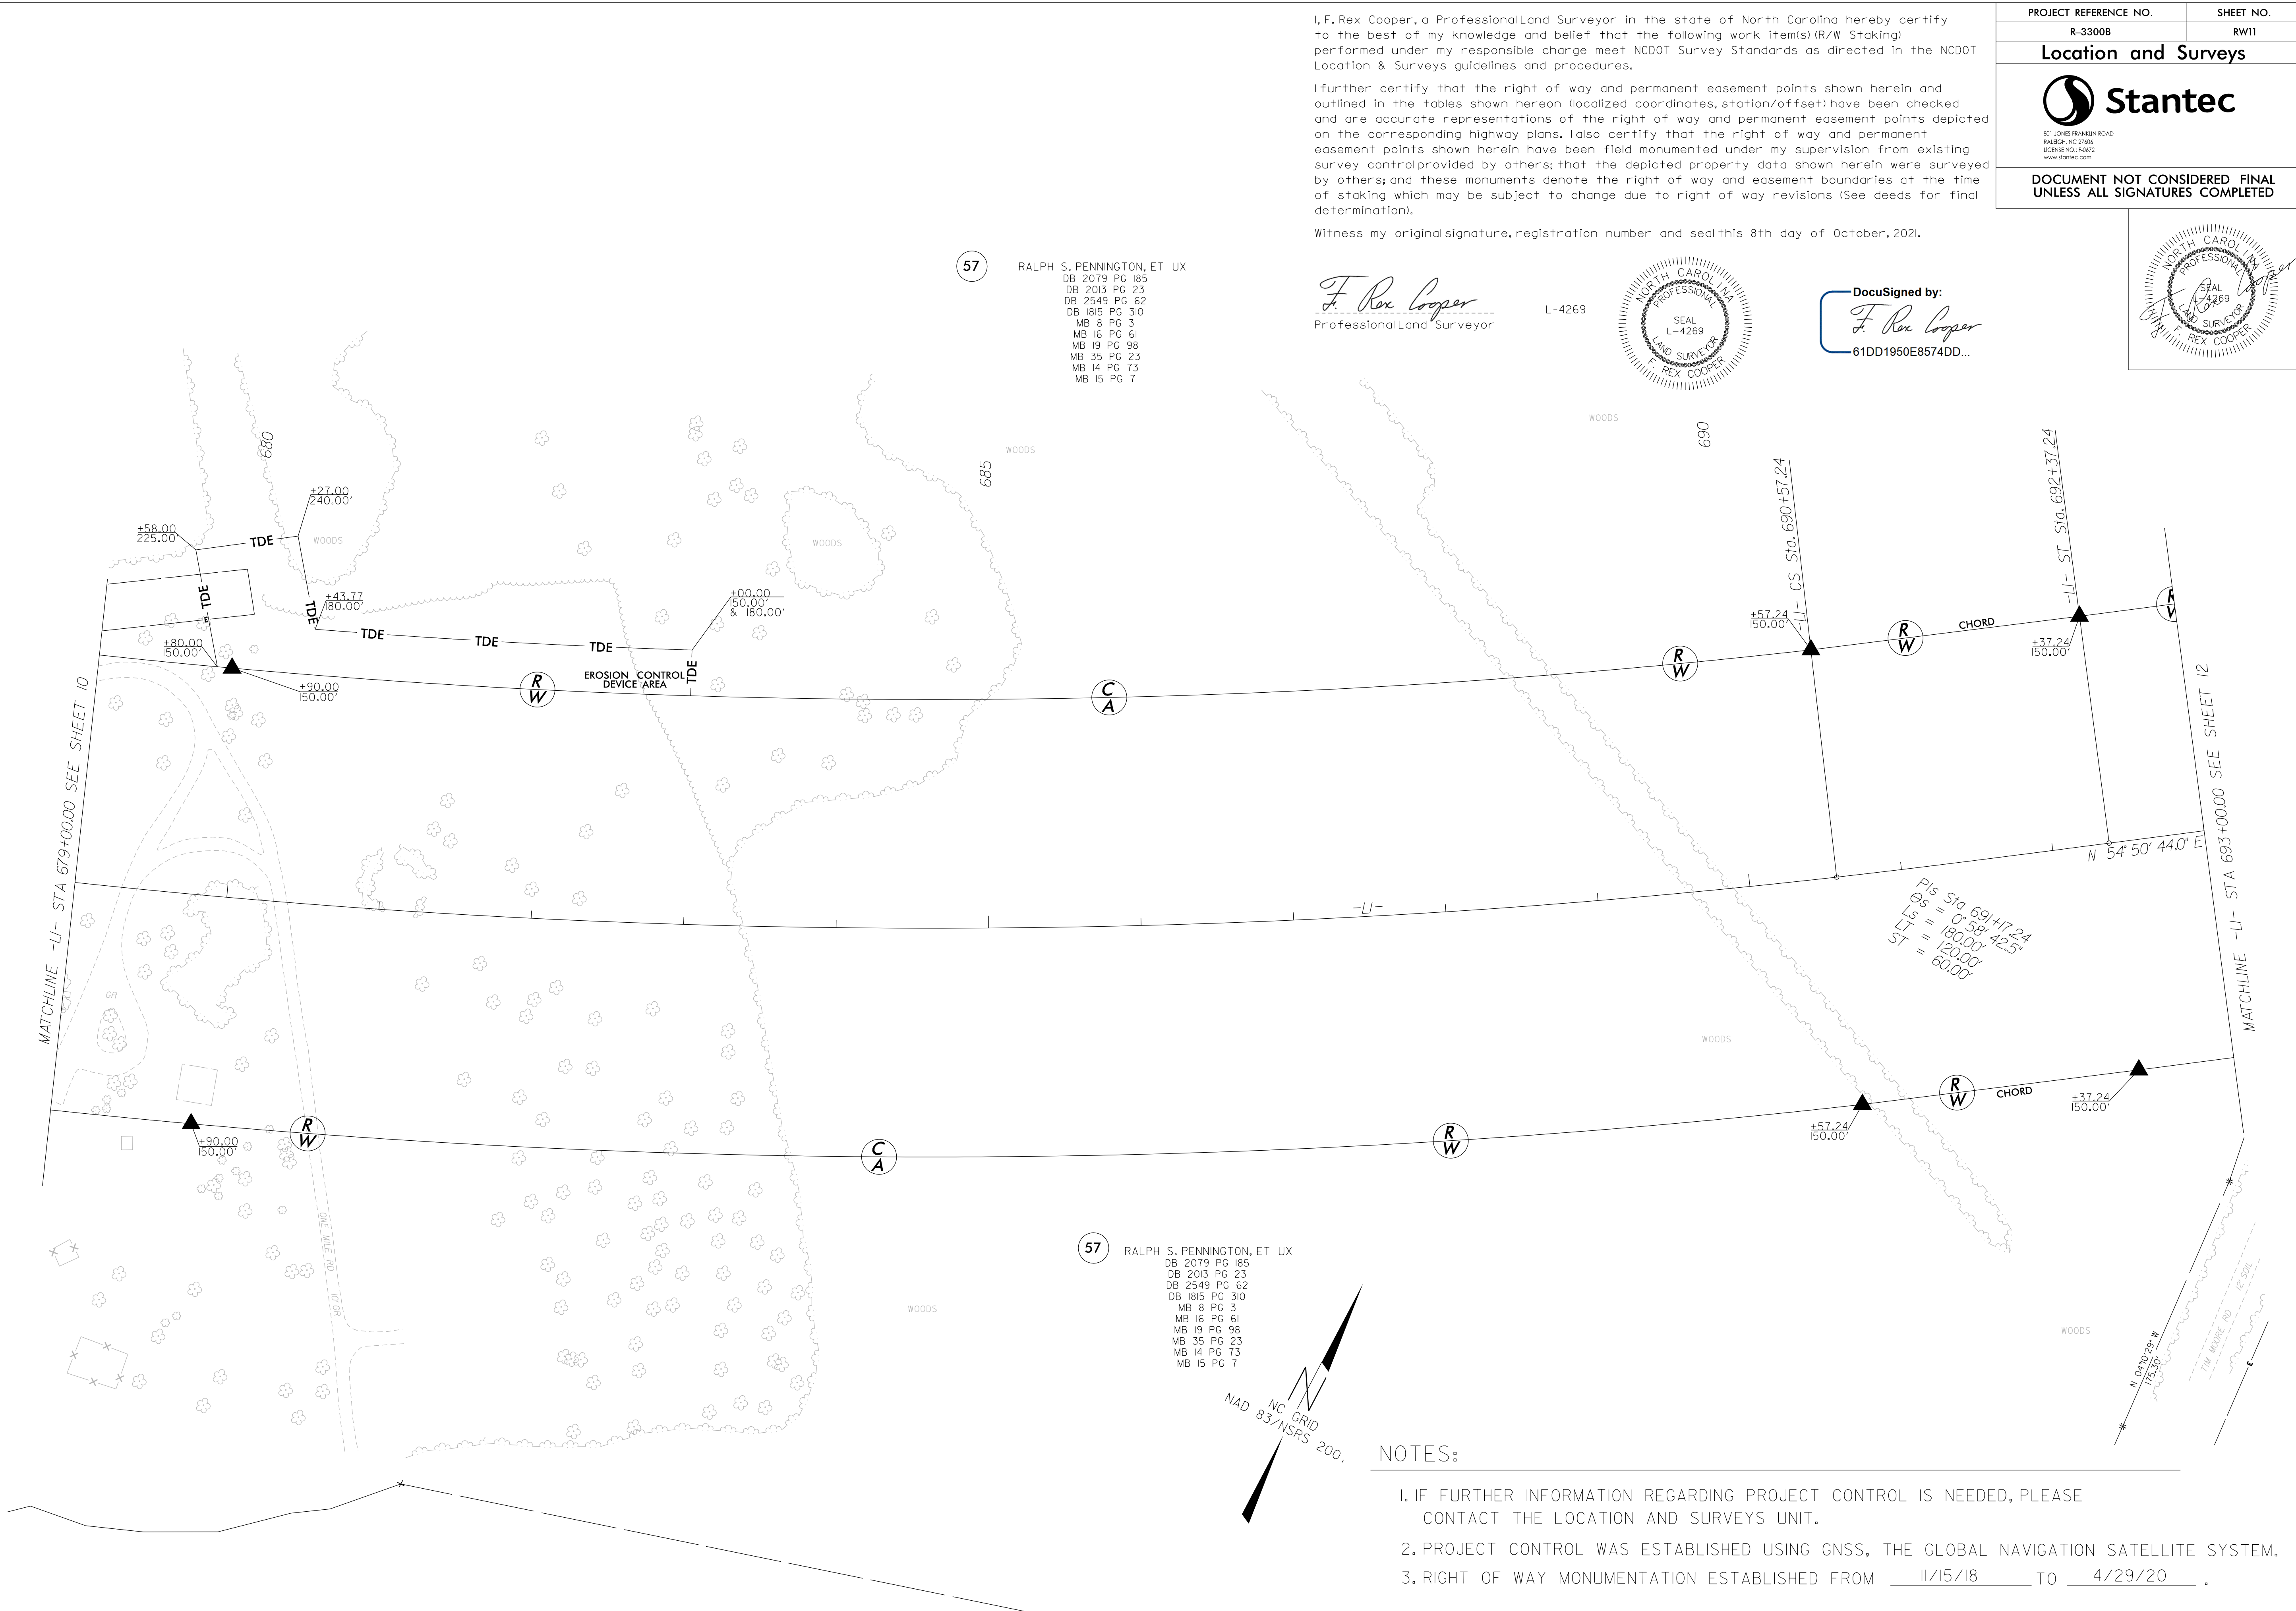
I, F. Rex Cooper, a Professional Land Surveyor in the state of North Carolina hereby certify to the best of my knowledge and belief that the following work item(s) (R/W Staking) performed under my responsible charge meet NCDOT Survey Standards as directed in the NCDOT Location & Surveys guidelines and procedures.

I further certify that the right of way and permanent easement points shown herein and outlined in the tables shown hereon (localized coordinates, station/offset) have been checked and are accurate representations of the right of way and permanent easement points depicted on the corresponding highway plans. I also certify that the right of way and permanent easement points shown herein have been field monumented under my supervision from existing survey control provided by others; that the depicted property data shown herein were surveyed by others; and these monuments denote the right of way and easement boundaries at the time of staking which may be subject to change due to right of way revisions (See deeds for final determination).

Witness my original signature, registration number and seal this 8th day of October, 2021.

F. Rex Cooper
Professional Land Surveyor

L-4269

NORTH CAROLINA PROFESSIONAL SEAL L-4269 LAND SURVEYOR F. REX COOPER

DocuSigned by:
F. Rex Cooper
61DD1950E8574DD...

| PROJECT REFERENCE NO. | SHEET NO. |
|---|---|
| R-3300B | RW11 |

Location and Surveys

Stantec
801 JONES FRANKLIN ROAD
RALEIGH, NC 27606
LICENSE NO.: F-0672
www.stantec.com

DOCUMENT NOT CONSIDERED FINAL UNLESS ALL SIGNATURES COMPLETED

NORTH CAROLINA PROFESSIONAL SEAL L-4269 LAND SURVEYOR F. REX COOPER

57 RALPH S. PENNINGTON, ET UX
DB 2079 PG 185
DB 2013 PG 23
DB 2549 PG 62
DB 1815 PG 310
MB 8 PG 3
MB 16 PG 61
MB 19 PG 98
MB 35 PG 23
MB 14 PG 73
MB 15 PG 7

WOODS
680
685
690
+27.00 240.00'
+58.00 225.00'
TDE
+43.77 180.00'
+00.00 150.00' & 180.00'
+80.00 150.00'
+90.00 150.00'
R W
EROSION CONTROL DEVICE AREA
C A
-L1- CS Sta. 690+57.24
-L1- ST Sta. 692+37.24
+57.24 150.00'
+37.24 150.00'
CHORD
MATCHLINE -L1- STA 679+00.00 SEE SHEET 10
MATCHLINE -L1- STA 693+00.00 SEE SHEET 12
N 54° 50' 44.0" E
-L1-
PIs Sta 691+17.24
Θs = 0°58' 42.5"
Ls = 180.00'
LT = 120.00'
ST = 60.00'
GR
ONE MILE RD
N 04°10'29" W 175.30'
TIM MOORE RD
NC GRID NAD 83/NSRS 2007

NOTES:
1. IF FURTHER INFORMATION REGARDING PROJECT CONTROL IS NEEDED, PLEASE CONTACT THE LOCATION AND SURVEYS UNIT.
2. PROJECT CONTROL WAS ESTABLISHED USING GNSS, THE GLOBAL NAVIGATION SATELLITE SYSTEM.
3. RIGHT OF WAY MONUMENTATION ESTABLISHED FROM 11/15/18 TO 4/29/20 .